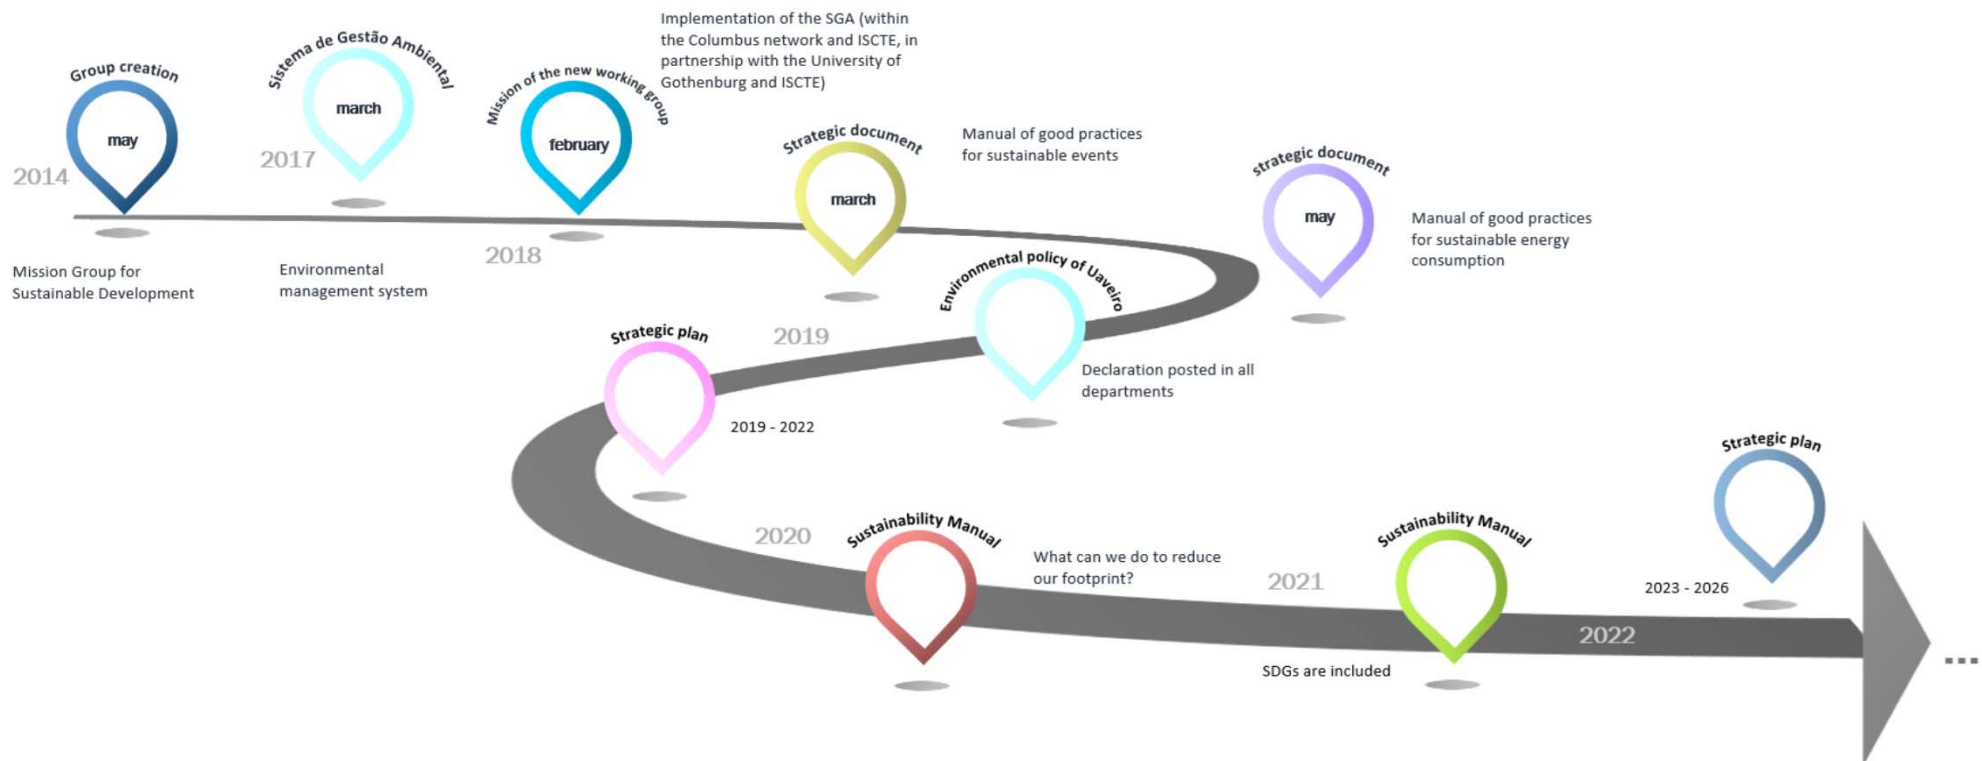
Group creation
may
2014
Mission Group for Sustainable Development

Sistema de Gestão Ambiental
march
2017
Environmental management system

Mission of the new working group
february
2018

Implementation of the SGA (within the Columbus network and ISCTE, in partnership with the University of Gothenburg and ISCTE)

Strategic document
march
Manual of good practices for sustainable events

strategic document
may
Manual of good practices for sustainable energy consumption

2019
Environmental policy of Uaveiro
Declaration posted in all departments

Strategic plan
2019 - 2022

2020
Sustainability Manual
What can we do to reduce our footprint?

2021
Sustainability Manual
SDGs are included

Strategic plan
2023 - 2026
2022

...